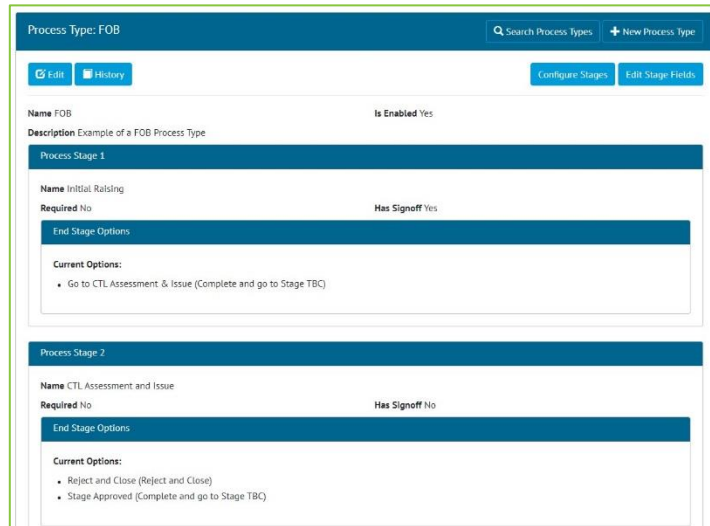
Process Type: FOB

Search Process Types

New Process Type

Edit

History

Configure Stages

Edit Stage Fields

Name FOB

Is Enabled Yes

Description Example of a FOB Process Type

Process Stage 1

Name Initial Raising

Required No

Has Signoff Yes

End Stage Options

Current Options:

- Go to CTL Assessment & Issue (Complete and go to Stage TBC)

Process Stage 2

Name CTL Assessment and Issue

Required No

Has Signoff No

End Stage Options

Current Options:

- Reject and Close (Reject and Close)
- Stage Approved (Complete and go to Stage TBC)